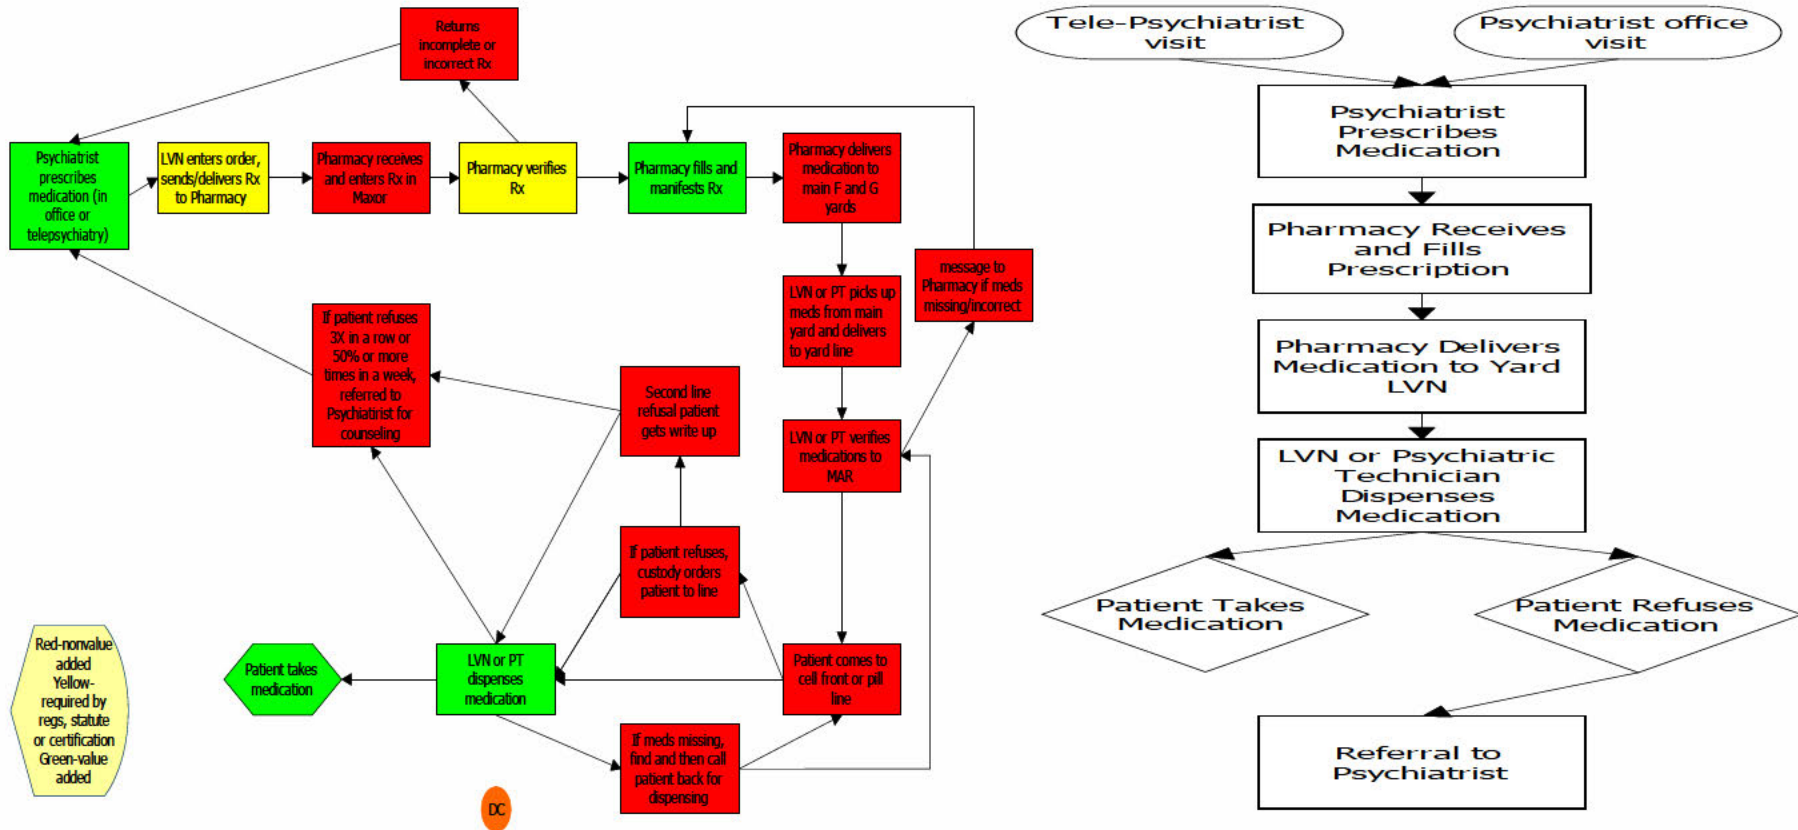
Returns incomplete or incorrect Rx

Psychiatrist prescribes medication (in office or telepsychiatry)

LVN enters order, sends/delivers Rx to Pharmacy

Pharmacy receives and enters Rx in Maxor

Pharmacy verifies Rx

Pharmacy fills and manifests Rx

Pharmacy delivers medication to main F and G yards

message to Pharmacy if meds missing/incorrect

LVN or PT picks up meds from main yard and delivers to yard line

If patient refuses 3X in a row or 50% or more times in a week, referred to Psychiatrist for counseling

Second line refusal patient gets write up

LVN or PT verifies medications to MAR

If patient refuses, custody orders patient to line

Red-nonvalue added Yellow-required by regs, statute or certification Green-value added

Patient takes medication

LVN or PT dispenses medication

Patient comes to cell front or pill line

If meds missing, find and then call patient back for dispensing

DC

Tele-Psychiatrist visit

Psychiatrist office visit

Psychiatrist Prescribes Medication

Pharmacy Receives and Fills Prescription

Pharmacy Delivers Medication to Yard LVN

LVN or Psychiatric Technician Dispenses Medication

Patient Takes Medication

Patient Refuses Medication

Referral to Psychiatrist